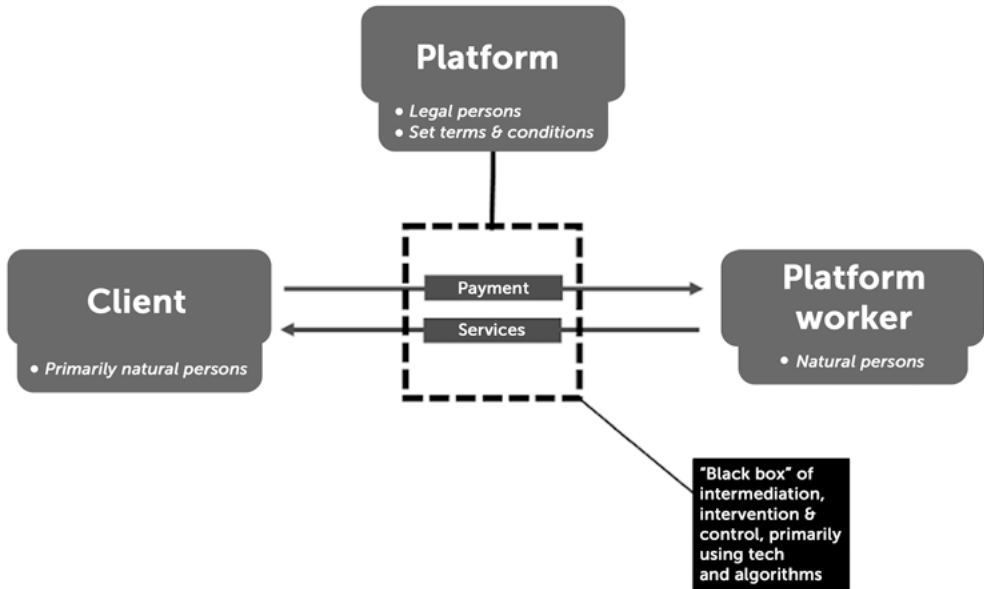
Platform

• Legal persons
• Set terms & conditions

Client

• Primarily natural persons

Payment

Services

Platform worker

• Natural persons

"Black box" of intermediation, intervention & control, primarily using tech and algorithms